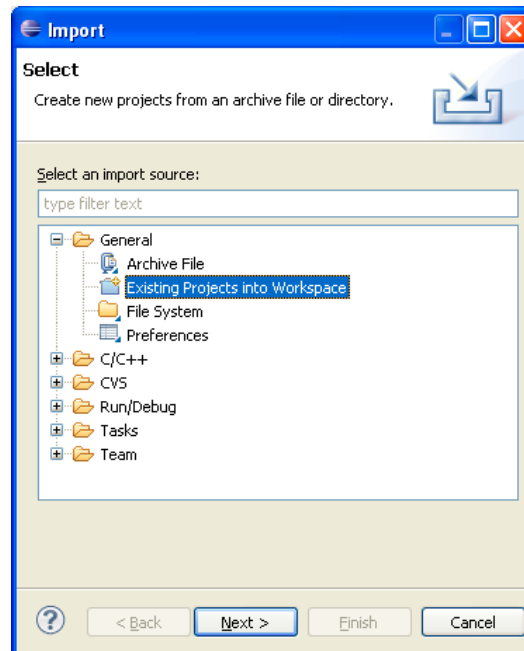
Import

Select

Create new projects from an archive file or directory.

Select an import source:

type filter text

General
Archive File
Existing Projects into Workspace
File System
Preferences
C/C++
CVS
Run/Debug
Tasks
Team

?

< Back

Next >

Finish

Cancel